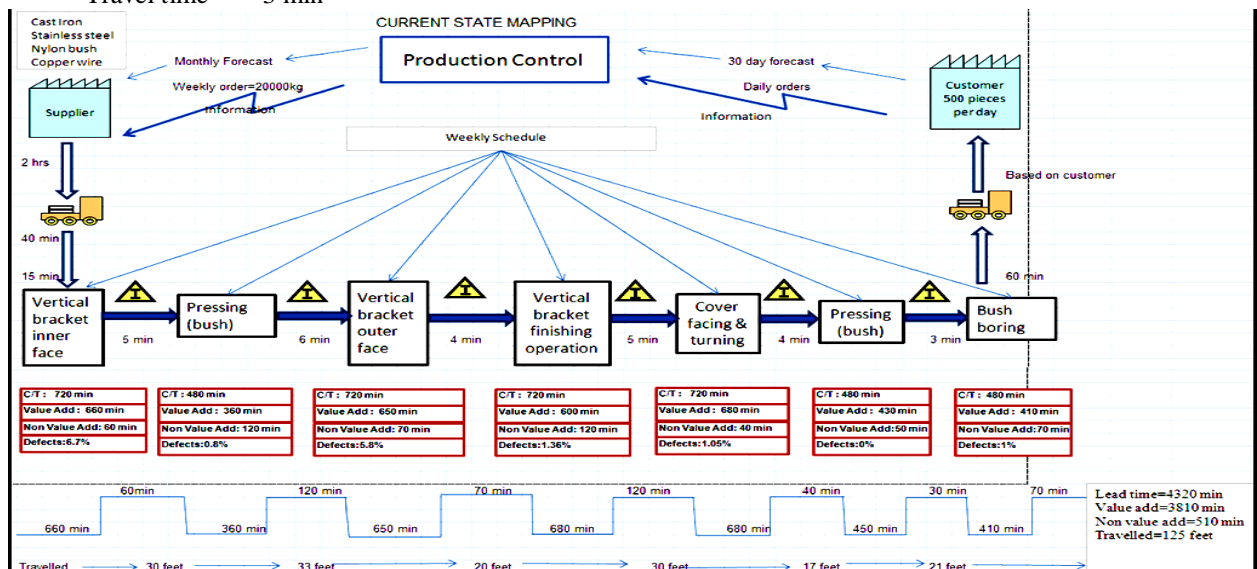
Travel time = 5 min

CURRENT STATE MAPPING

Cast Iron
Stainless steel
Nylon bush
Copper wire

Production Control

Monthly Forecast

Weekly order=20000kg

Information

30 day forecast

Daily orders

Information

Customer
500 pieces
per day

Supplier

Weekly Schedule

2 hrs

40 min

15 min

Based on customer

60 min

Vertical bracket inner face

5 min

Pressing (bush)

6 min

Vertical bracket outer face

4 min

Vertical bracket finishing operation

5 min

Cover facing & turning

4 min

Pressing (bush)

3 min

Bush boring

| C/T : 720 min |
|---|
| Value Add : 660 min |
| Non Value Add: 60 min |
| Defects:6.7% |

| C/T : 480 min |
|---|
| Value Add : 360 min |
| Non Value Add: 120 min |
| Defects:0.8% |

| C/T : 720 min |
|---|
| Value Add : 650 min |
| Non Value Add: 70 min |
| Defects:5.8% |

| C/T : 720 min |
|---|
| Value Add : 600 min |
| Non Value Add: 120 min |
| Defects:1.36% |

| C/T : 720 min |
|---|
| Value Add : 680 min |
| Non Value Add: 40 min |
| Defects:1.05% |

| C/T : 480 min |
|---|
| Value Add : 430 min |
| Non Value Add:50 min |
| Defects:0% |

| C/T : 480 min |
|---|
| Value Add : 410 min |
| Non Value Add:70 min |
| Defects:1% |

60min 120 min 70 min 120 min 40 min 30 min 70 min

660 min 360 min 650 min 680 min 680 min 450 min 410 min

Lead time=4320 min
Value add=3810 min
Non value add=510 min
Travelled=125 feet

Travelled 30 feet 33 feet 20 feet 30 feet 17 feet 21 feet